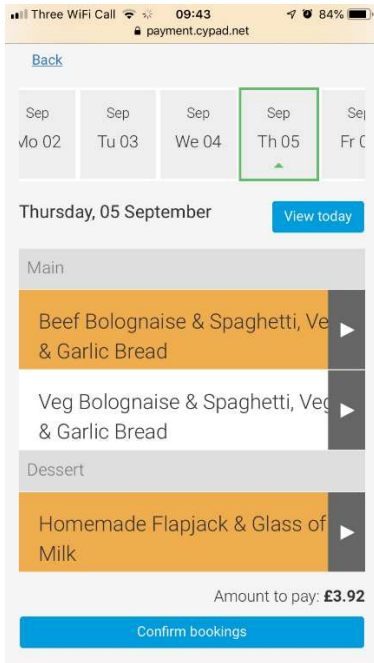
Three WiFi Call 09:43 84%
payment.cypad.net

Back

Sep
Mo 02

Sep
Tu 03

Sep
We 04

Sep
Th 05

Sep
Fr 0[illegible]

Thursday, 05 September

View today

Main

Beef Bolognaise & Spaghetti, Ve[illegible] & Garlic Bread

Veg Bolognaise & Spaghetti, Veg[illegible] & Garlic Bread

Dessert

Homemade Flapjack & Glass of Milk

Amount to pay: **£3.92**

Confirm bookings